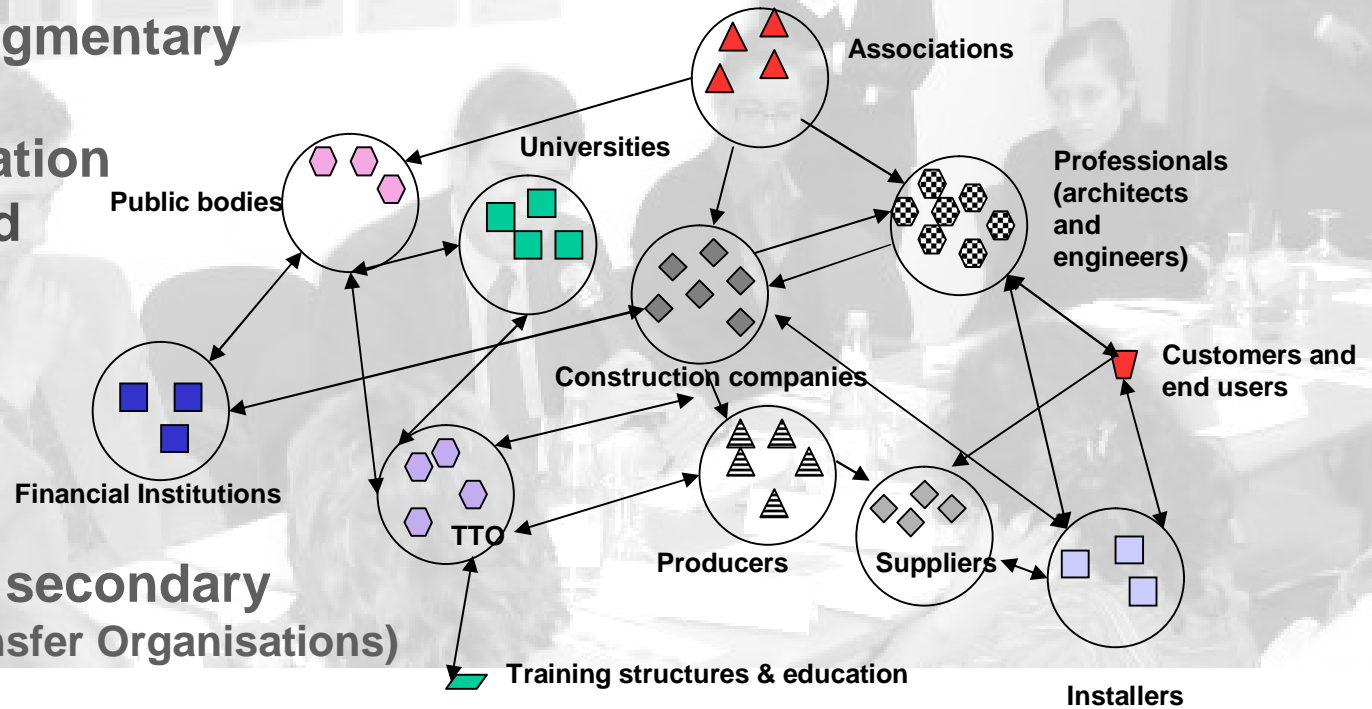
gmentary

ation
d

secondary
nsfer Organisations)

Associations

Universities

Public bodies

Professionals (architects and engineers)

Customers and end users

Construction companies

Financial Institutions

TTO

Producers

Suppliers

Training structures & education

Installers